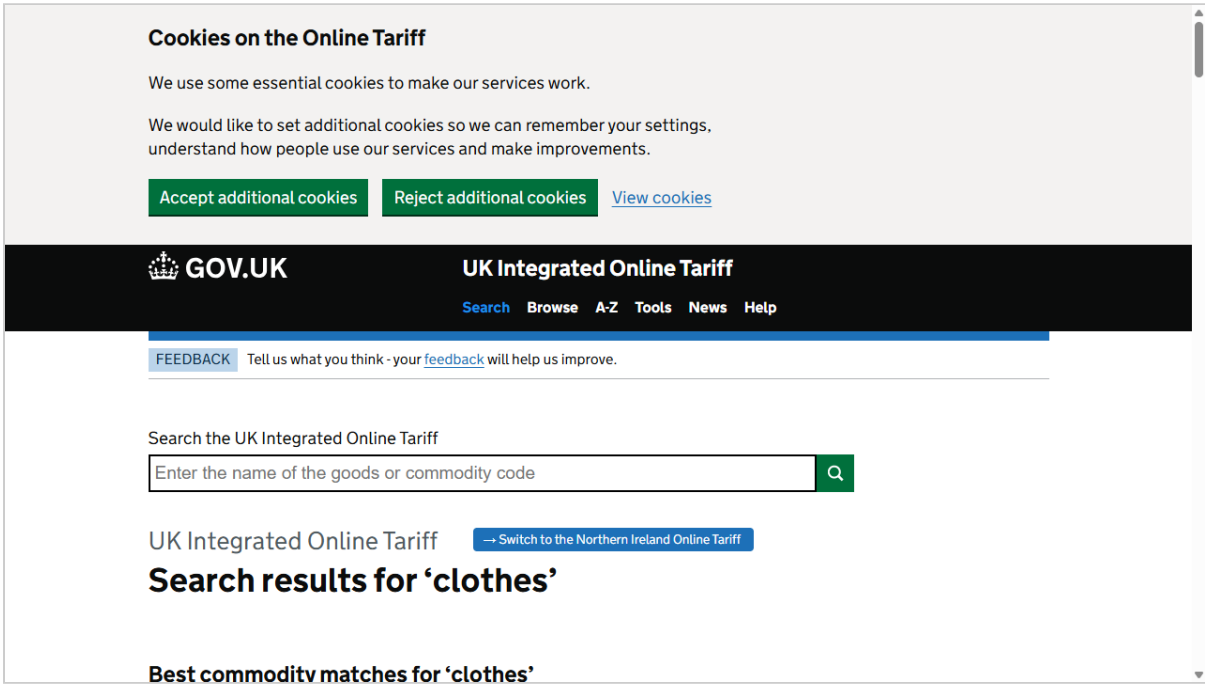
Cookies on the Online Tariff

We use some essential cookies to make our services work.

We would like to set additional cookies so we can remember your settings, understand how people use our services and make improvements.

Accept additional cookies  Reject additional cookies  View cookies

GOV.UK

UK Integrated Online Tariff

Search  Browse  A-Z  Tools  News  Help

FEEDBACK  Tell us what you think - your feedback will help us improve.

Search the UK Integrated Online Tariff

Enter the name of the goods or commodity code

UK Integrated Online Tariff  → Switch to the Northern Ireland Online Tariff

Search results for ‘clothes’

Best commodity matches for ‘clothes’